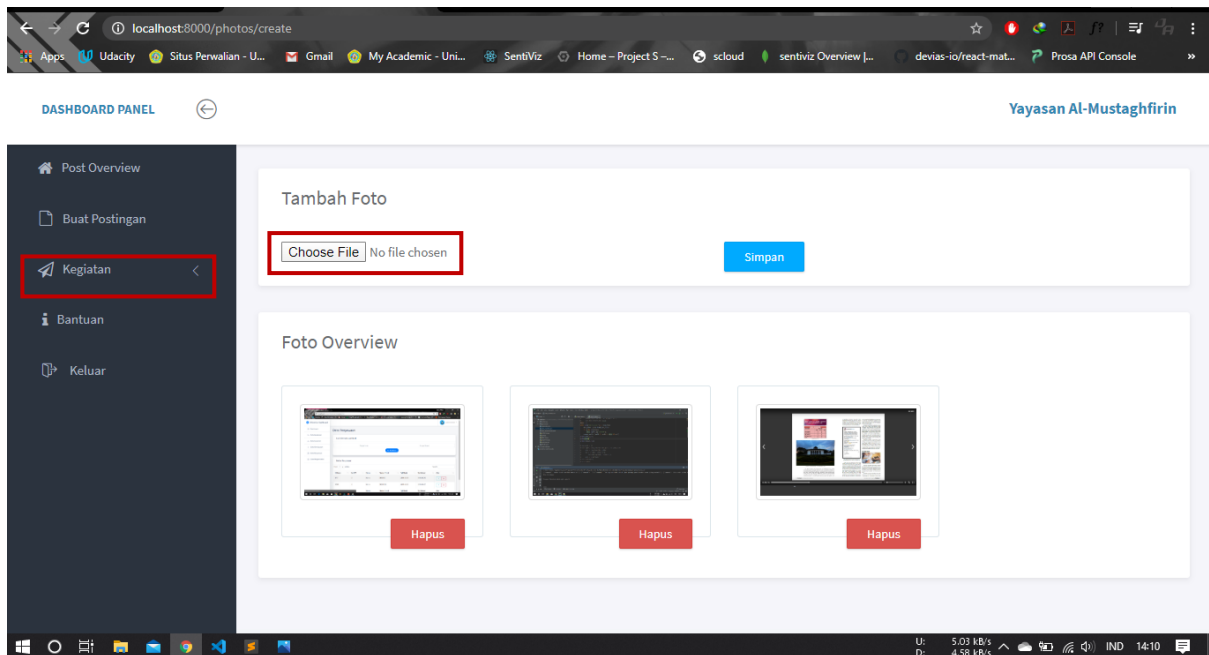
localhost:8000/photos/create

Apps Udacity Situs Perwalian - U... Gmail My Academic - Uni... SentiViz Home – Project S –... scloud sentiviz Overview |... devias-io/react-mat... Prosa API Console »

DASHBOARD PANEL

Yayasan Al-Mustaghfirin

Post Overview

Buat Postingan

Kegiatan

Bantuan

Keluar

Tambah Foto

Choose File No file chosen

Simpan

Foto Overview

Hapus

Hapus

Hapus

U: 5.03 kB/s
D: 4.58 kB/s
IND 14:10